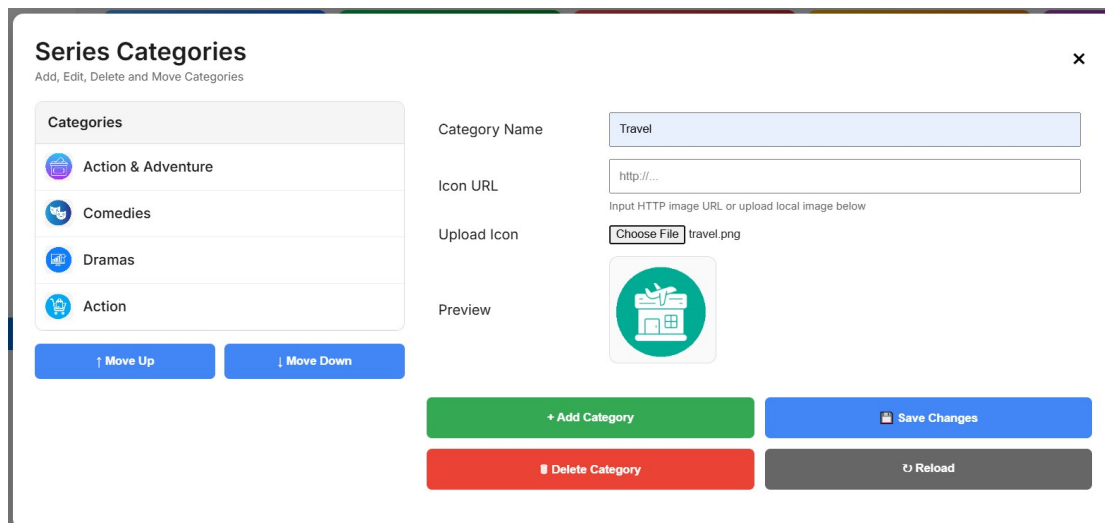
Series Categories
Add, Edit, Delete and Move Categories

×

Categories

Action & Adventure

Comedies

Dramas

Action

↑ Move Up

↓ Move Down

Category Name
Travel

Icon URL
http://...

Input HTTP image URL or upload local image below

Upload Icon
Choose File travel.png

Preview

+ Add Category

Save Changes

Delete Category

↻ Reload